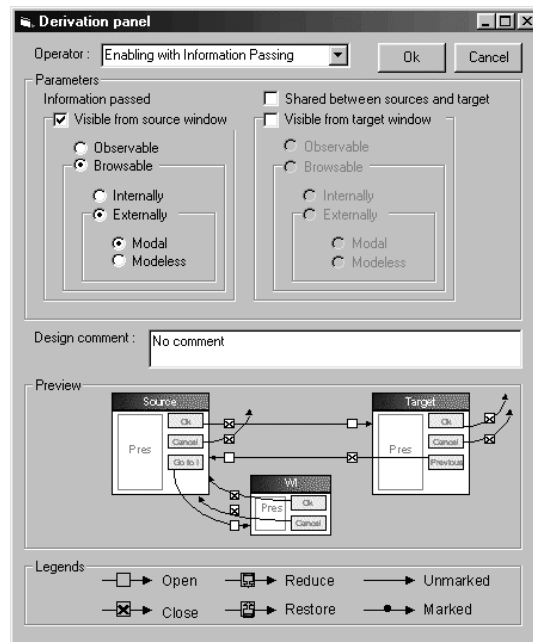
Derivation panel

Operator : Enabling with Information Passing

Ok

Cancel

Parameters

Information passed

Visible from source window

Observable

Browsable

Internally

Externally

Modal

Modeless

Shared between sources and target

Visible from target window

Observable

Browsable

Internally

Externally

Modal

Modeless

Design comment : No comment

Preview

Source

Pres

Ok

Cancel

Go to I

Target

Pres

Ok

Cancel

Previous

WI

Pres

Ok

Cancel

Legends

Open

Close

Reduce

Restore

Unmarked

Marked